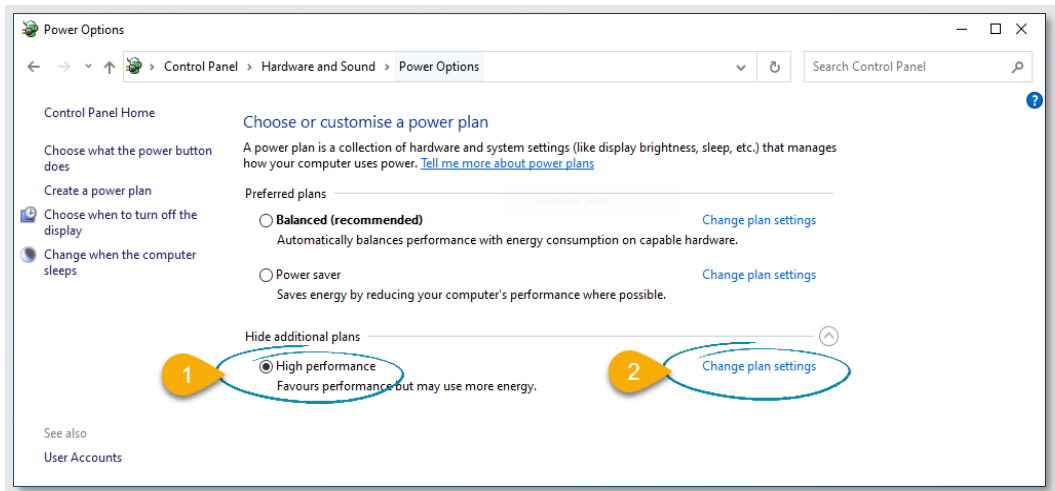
Power Options

Control Panel › Hardware and Sound › Power Options

Search Control Panel

Control Panel Home

Choose what the power button does

Create a power plan

Choose when to turn off the display

Change when the computer sleeps

See also

User Accounts

Choose or customise a power plan

A power plan is a collection of hardware and system settings (like display brightness, sleep, etc.) that manages how your computer uses power. Tell me more about power plans

Preferred plans

Balanced (recommended)

Change plan settings

Automatically balances performance with energy consumption on capable hardware.

Power saver

Change plan settings

Saves energy by reducing your computer's performance where possible.

Hide additional plans

1

High performance

2

Change plan settings

Favours performance but may use more energy.